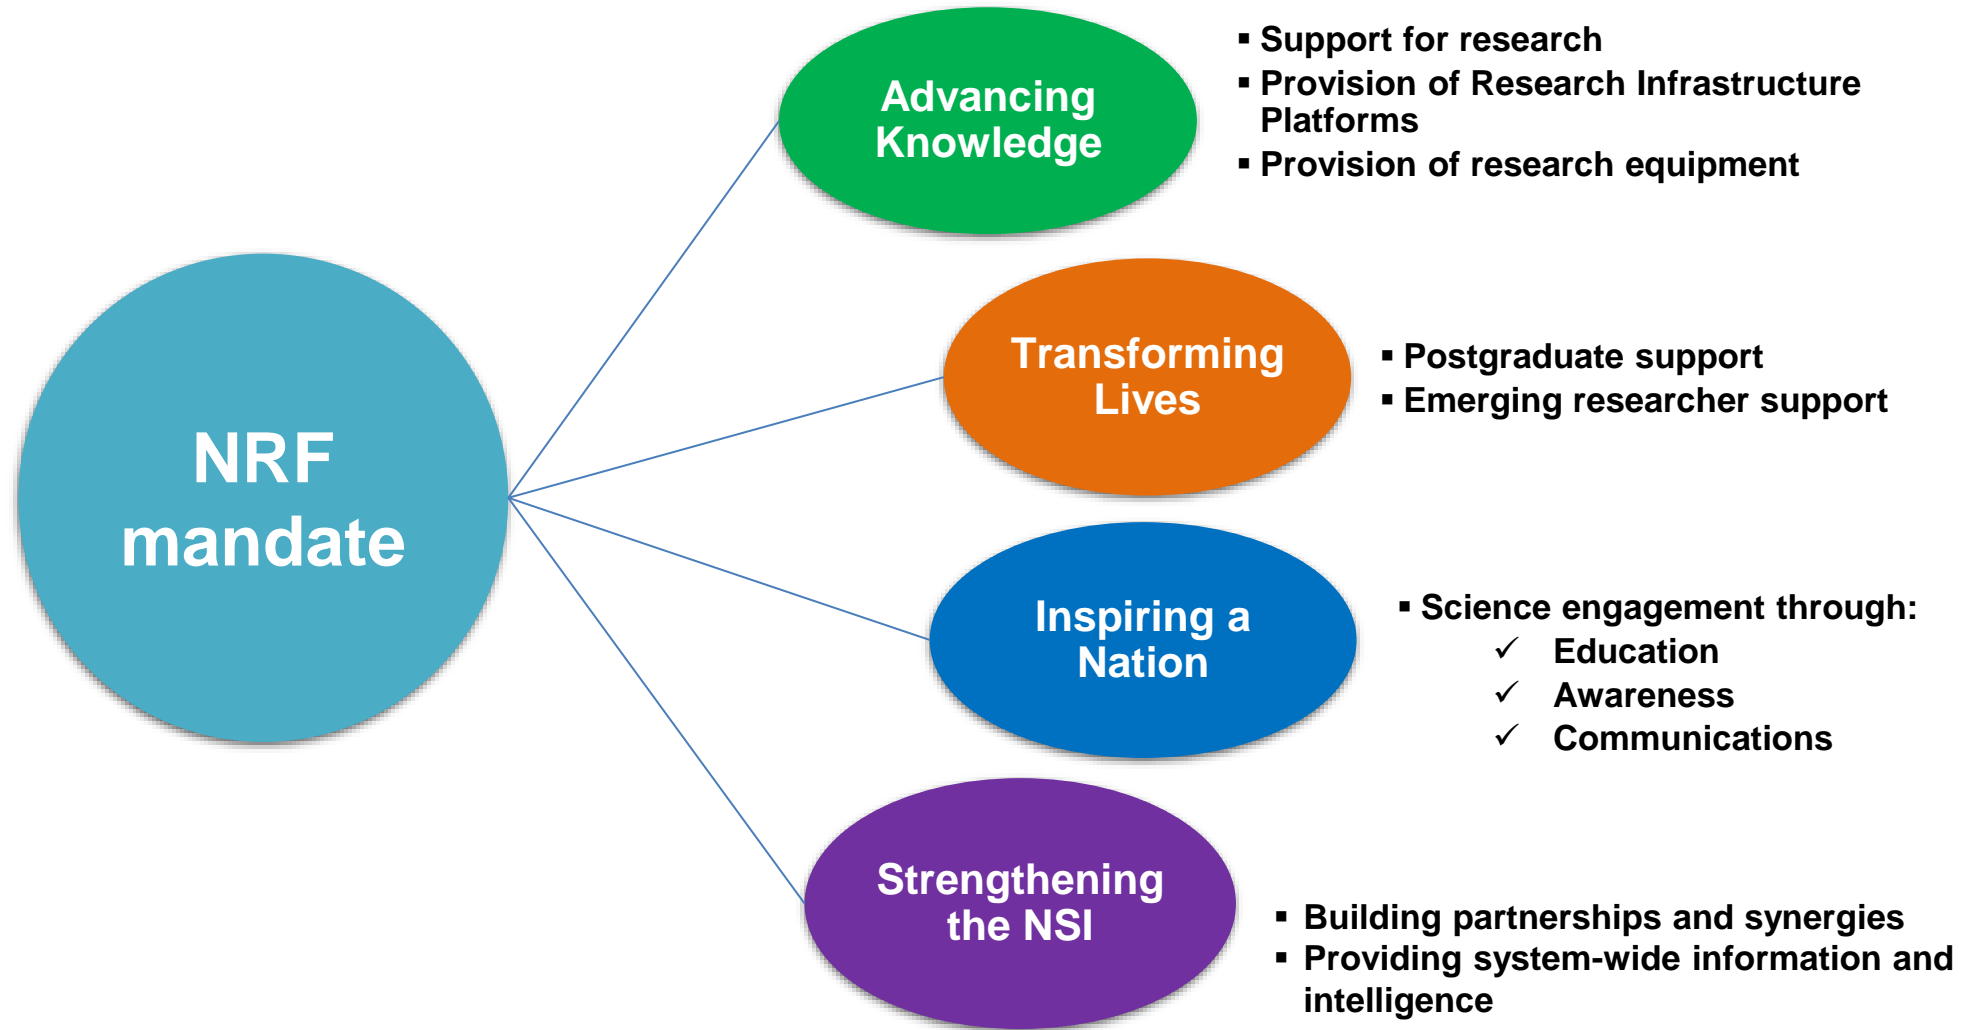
NRF mandate

Advancing Knowledge

▪ Support for research
▪ Provision of Research Infrastructure Platforms
▪ Provision of research equipment

Transforming Lives

▪ Postgraduate support
▪ Emerging researcher support

Inspiring a Nation

▪ Science engagement through:
✓ Education
✓ Awareness
✓ Communications

Strengthening the NSI

▪ Building partnerships and synergies
▪ Providing system-wide information and intelligence